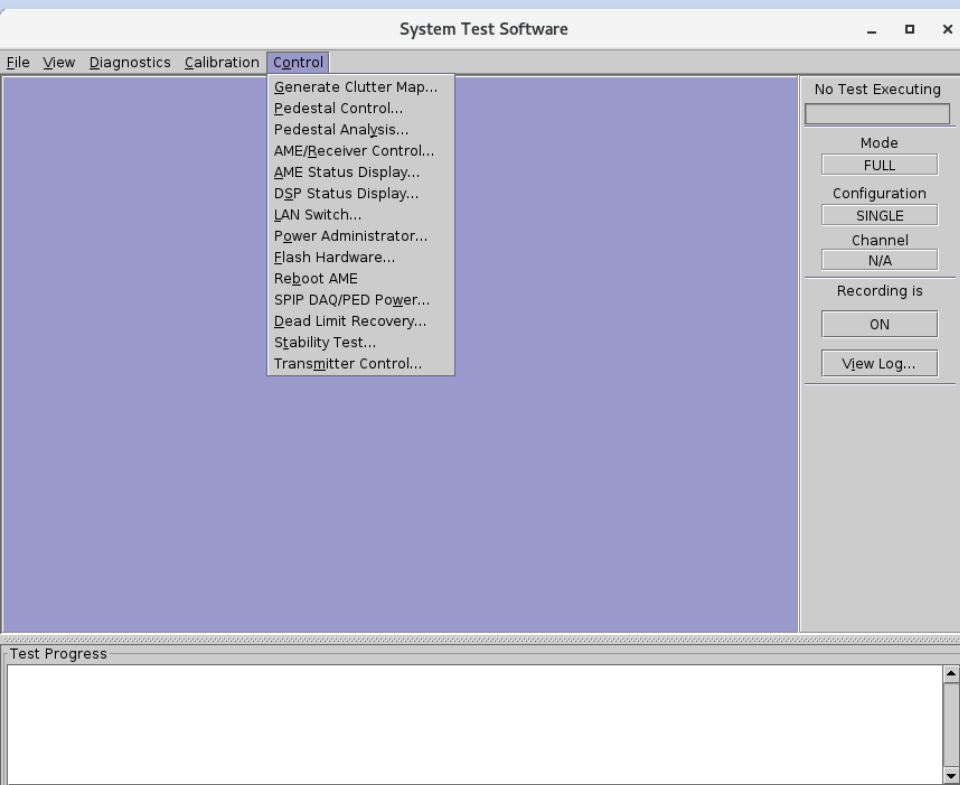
System Test Software

File View Diagnostics Calibration Control

Generate Clutter Map...
Pedestal Control...
Pedestal Analysis...
AME/Receiver Control...
AME Status Display...
DSP Status Display...
LAN Switch...
Power Administrator...
Flash Hardware...
Reboot AME
SPIP DAQ/PED Power...
Dead Limit Recovery...
Stability Test...
Transmitter Control...

No Test Executing

Mode
FULL
Configuration
SINGLE
Channel
N/A
Recording is
ON
View Log...

Test Progress